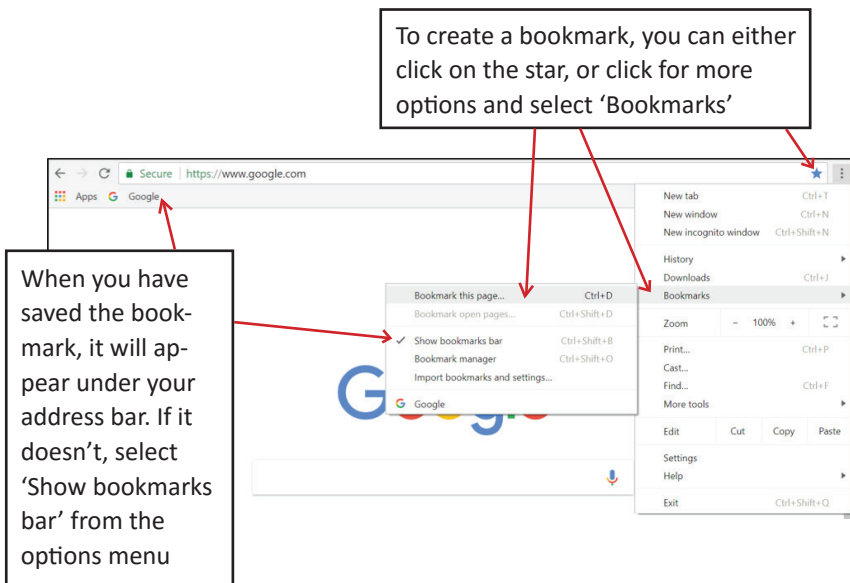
To create a bookmark, you can either click on the star, or click for more options and select 'Bookmarks'

Secure | https://www.google.com

Apps Google

New tab Ctrl+T
New window Ctrl+N
New incognito window Ctrl+Shift+N
History
Downloads Ctrl+J
Bookmarks
Zoom – 100% +
Print... Ctrl+P
Cast...
Find... Ctrl+F
More tools
Edit Cut Copy Paste
Settings
Help
Exit Ctrl+Shift+Q

Bookmark this page... Ctrl+D
Bookmark open pages... Ctrl+Shift+D
Show bookmarks bar Ctrl+Shift+B
Bookmark manager Ctrl+Shift+O
Import bookmarks and settings...
Google

When you have saved the bookmark, it will appear under your address bar. If it doesn't, select 'Show bookmarks bar' from the options menu